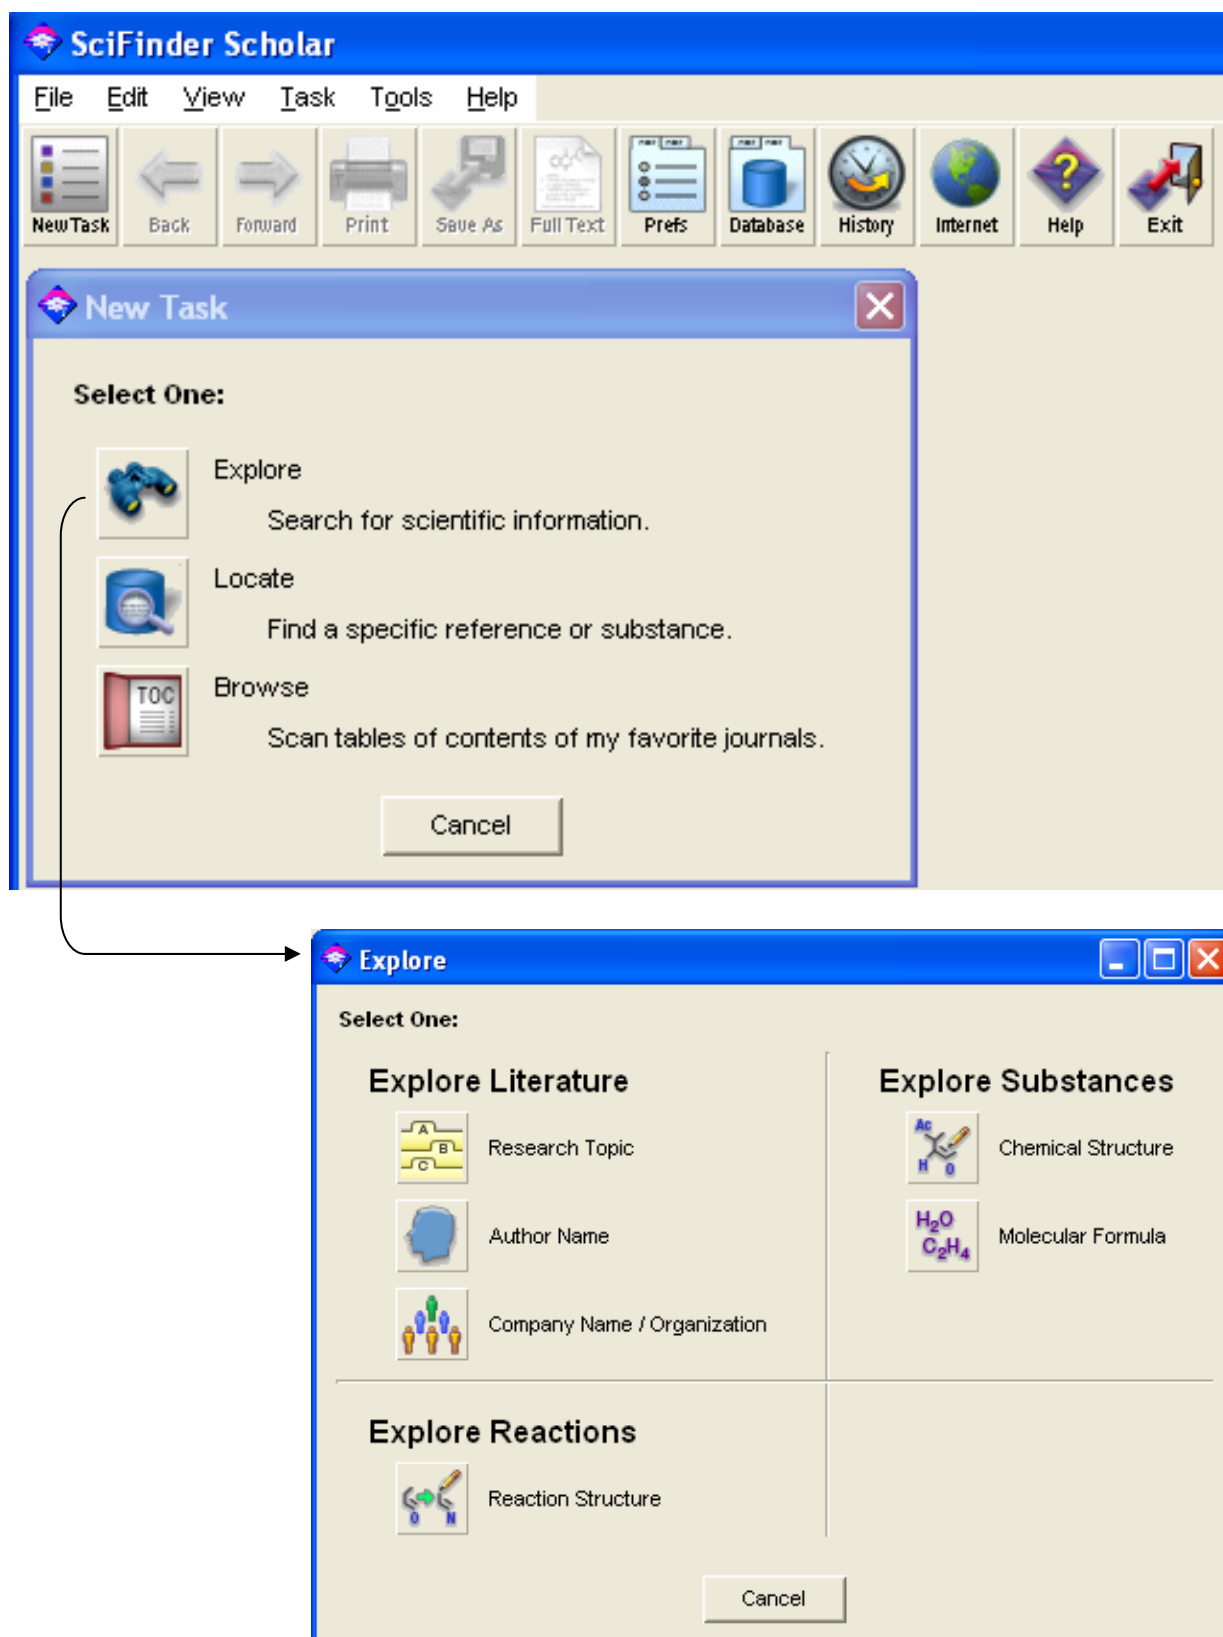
SciFinder Scholar

File Edit View Task Tools Help

New Task Back Forward Print Save As Full Text Prefs Database History Internet Help Exit

New Task

Select One:

Explore
Search for scientific information.

Locate
Find a specific reference or substance.

TOC
Browse
Scan tables of contents of my favorite journals.

Cancel

Explore

Select One:

Explore Literature

Research Topic

Author Name

Company Name / Organization

Explore Substances

Chemical Structure

$H_2O$ $C_2H_4$ Molecular Formula

Explore Reactions

Reaction Structure

Cancel